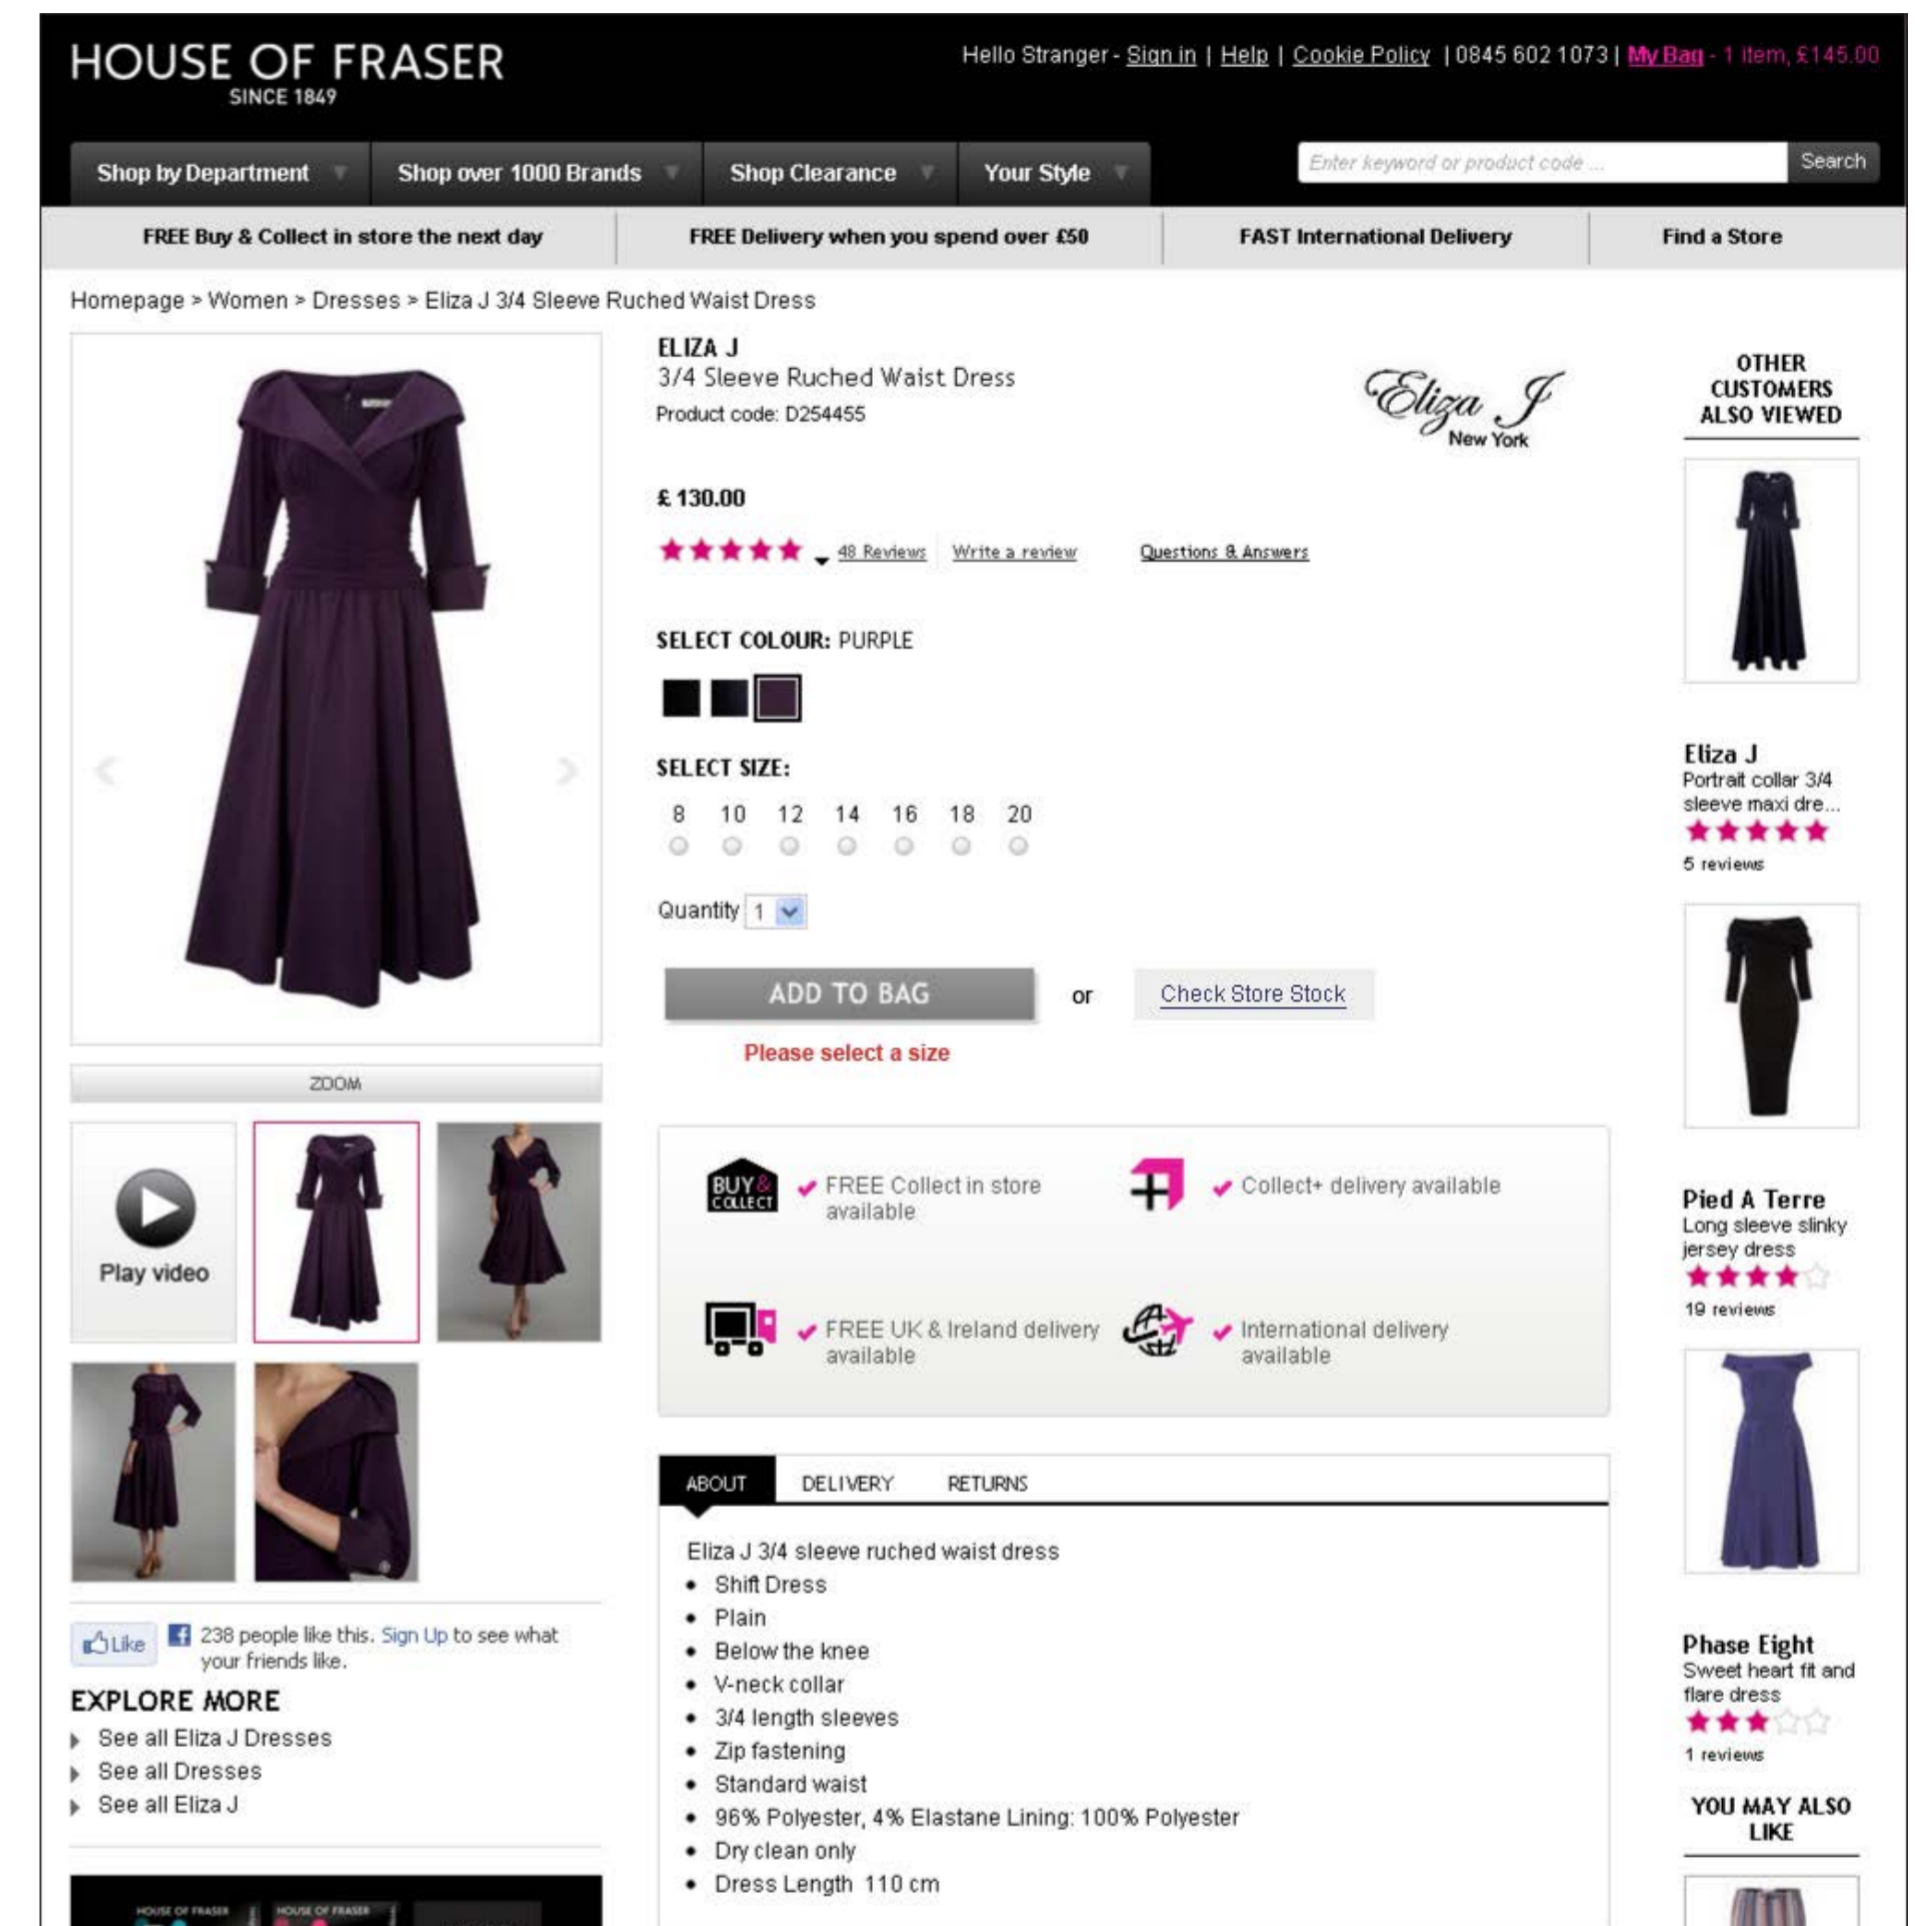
HOUSE OF FRASER
SINCE 1849

Hello Stranger - Sign in | Help | Cookie Policy | 0845 602 1073 | My Bag - 1 item, £145.00

Shop by Department | Shop over 1000 Brands | Shop Clearance | Your Style

Enter keyword or product code ... | Search

FREE Buy & Collect in store the next day | FREE Delivery when you spend over £50 | FAST International Delivery | Find a Store

Homepage > Women > Dresses > Eliza J 3/4 Sleeve Ruched Waist Dress

ELIZA J
3/4 Sleeve Ruched Waist Dress
Product code: D254455

Eliza J
New York

£ 130.00

48 Reviews | Write a review | Questions & Answers

SELECT COLOUR: PURPLE

SELECT SIZE:
8 10 12 14 16 18 20

Quantity 1

ADD TO BAG or Check Store Stock

Please select a size

ZOOM

Play video

BUY & COLLECT FREE Collect in store available
Collect+ delivery available
FREE UK & Ireland delivery available
International delivery available

ABOUT DELIVERY RETURNS

Eliza J 3/4 sleeve ruched waist dress
• Shift Dress
• Plain
• Below the knee
• V-neck collar
• 3/4 length sleeves
• Zip fastening
• Standard waist
• 96% Polyester, 4% Elastane Lining: 100% Polyester
• Dry clean only
• Dress Length 110 cm

Like 238 people like this. Sign Up to see what your friends like.

EXPLORE MORE
See all Eliza J Dresses
See all Dresses
See all Eliza J

OTHER CUSTOMERS ALSO VIEWED

Eliza J
Portrait collar 3/4 sleeve maxi dre...
5 reviews

Pied A Terre
Long sleeve slinky jersey dress
19 reviews

Phase Eight
Sweet heart fit and flare dress
1 reviews

YOU MAY ALSO LIKE